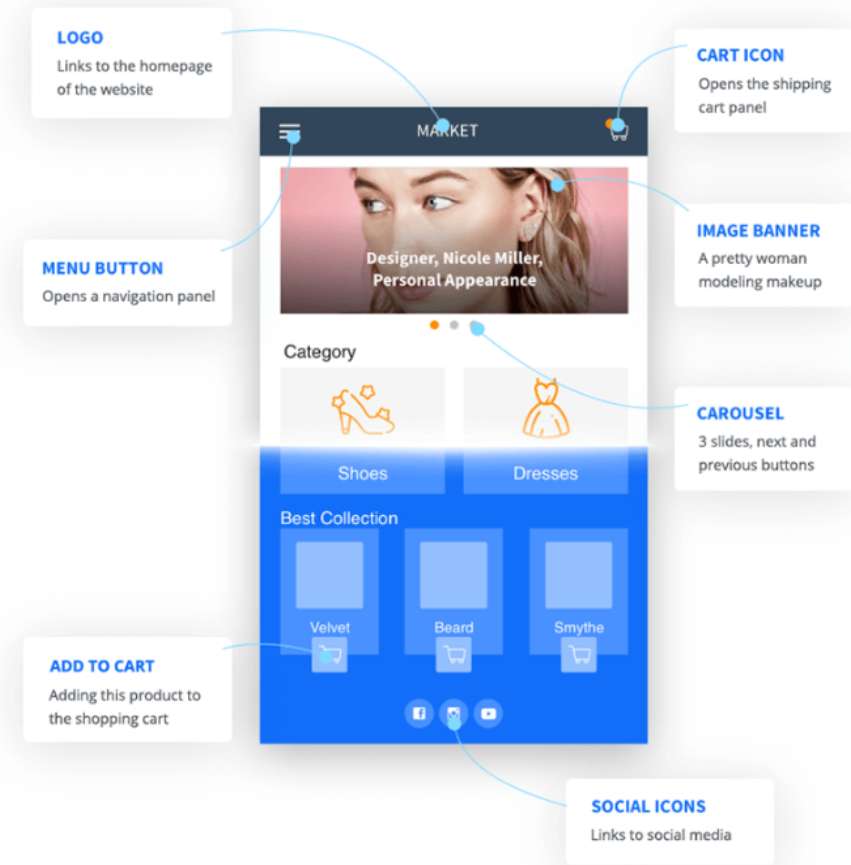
LOGO
Links to the homepage of the website

CART ICON
Opens the shipping cart panel

MARKET

Designer, Nicole Miller, Personal Appearance

MENU BUTTON
Opens a navigation panel

IMAGE BANNER
A pretty woman modeling makeup

Category

CAROUSEL
3 slides, next and previous buttons

Shoes

Dresses

Best Collection

Velvet

Beard

Smythe

ADD TO CART
Adding this product to the shopping cart

SOCIAL ICONS
Links to social media